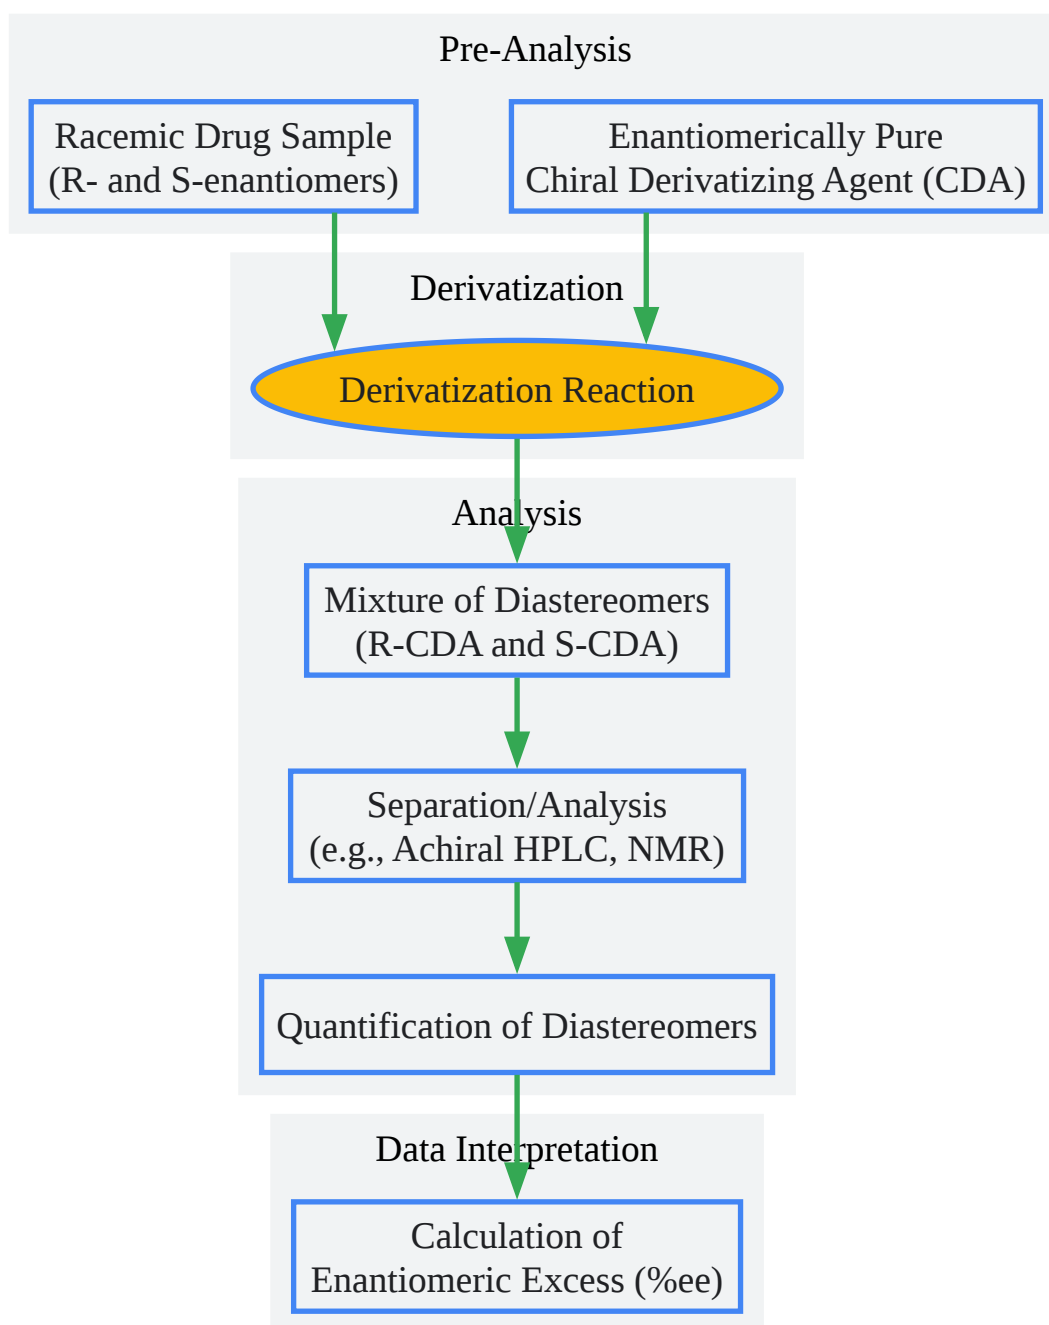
Pre-Analysis

Racemic Drug Sample
(R- and S-enantiomers)

Enantiomerically Pure
Chiral Derivatizing Agent (CDA)

Derivatization

Derivatization Reaction

Analysis

Mixture of Diastereomers
(R-CDA and S-CDA)

Separation/Analysis
(e.g., Achiral HPLC, NMR)

Quantification of Diastereomers

Data Interpretation

Calculation of
Enantiomeric Excess (%ee)